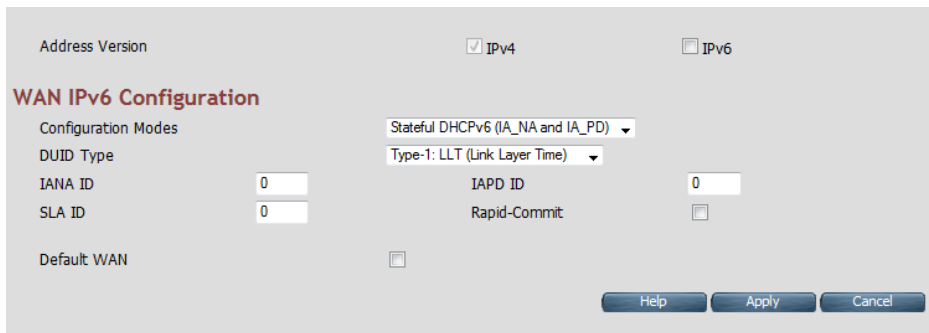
Address Version IPv4 IPv6

WAN IPv6 Configuration

Configuration Modes Stateful DHCPv6 (IA_NA and IA_PD)

DUID Type Type-1: LLT (Link Layer Time)

IANA ID 0 IAPD ID 0

SLA ID 0 Rapid-Commit

Default WAN

Help Apply Cancel